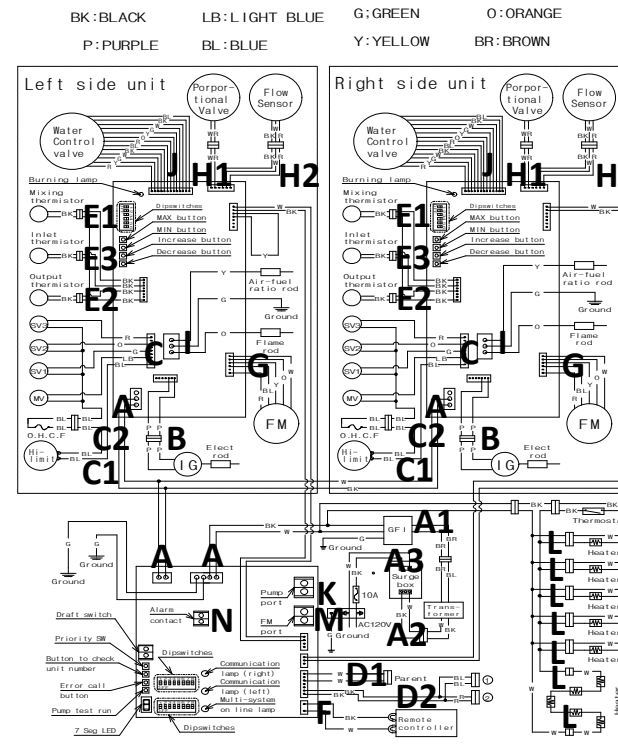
BK:BLACK LB:LIGHT BLUE G;GREEN O:ORANGE

P:PURPLE BL:BLUE Y:YELLOW BR:BROWN

Left side unit

Porportional Valve

Flow Sensor

Water Control valve

J H1 H2

Burning lamp

Mixing thermistor

E1

Dipswitches

MAX button

MIN button

Increase button

Decrease button

Inlet thermistor

E3

Output thermistor

E2

Air-fuel ratio rod

Ground

SV3

SV2

SV1

MV

C

I

Flame rod

G

A

O.H.C.F

C2

B

Elect rod

IG

FM

Hi-limit

C1

Right side unit

Porportional Valve

Flow Sensor

Water Control valve

J H1 H

Burning lamp

Mixing thermistor

E1

Dipswitches

MAX button

MIN button

Increase button

Decrease button

Inlet thermistor

E3

Output thermistor

E2

Air-fuel ratio rod

Ground

SV3

SV2

SV1

MV

C

I

Flame rod

G

A

O.H.C.F

C2

B

Elect rod

IG

FM

Hi-limit

C1

GFI A1

Ground

A3

Surge box

Thermostat

Heater

L L L L L L L L

Ground

Ground

A A

Pump port

K

FM port

M

10A

AC120V

Ground

A2

Trans-former

Alarm contact

N

Draft switch

Priority SW

Button to check unit number

Error call button

Pump test run

7 Seg LED

Dipswitches

Communication lamp (right)

Communication lamp (left)

Multi-system on line lamp

Dipswitches

D1

Parent

D2

F

Remote controller

Heater